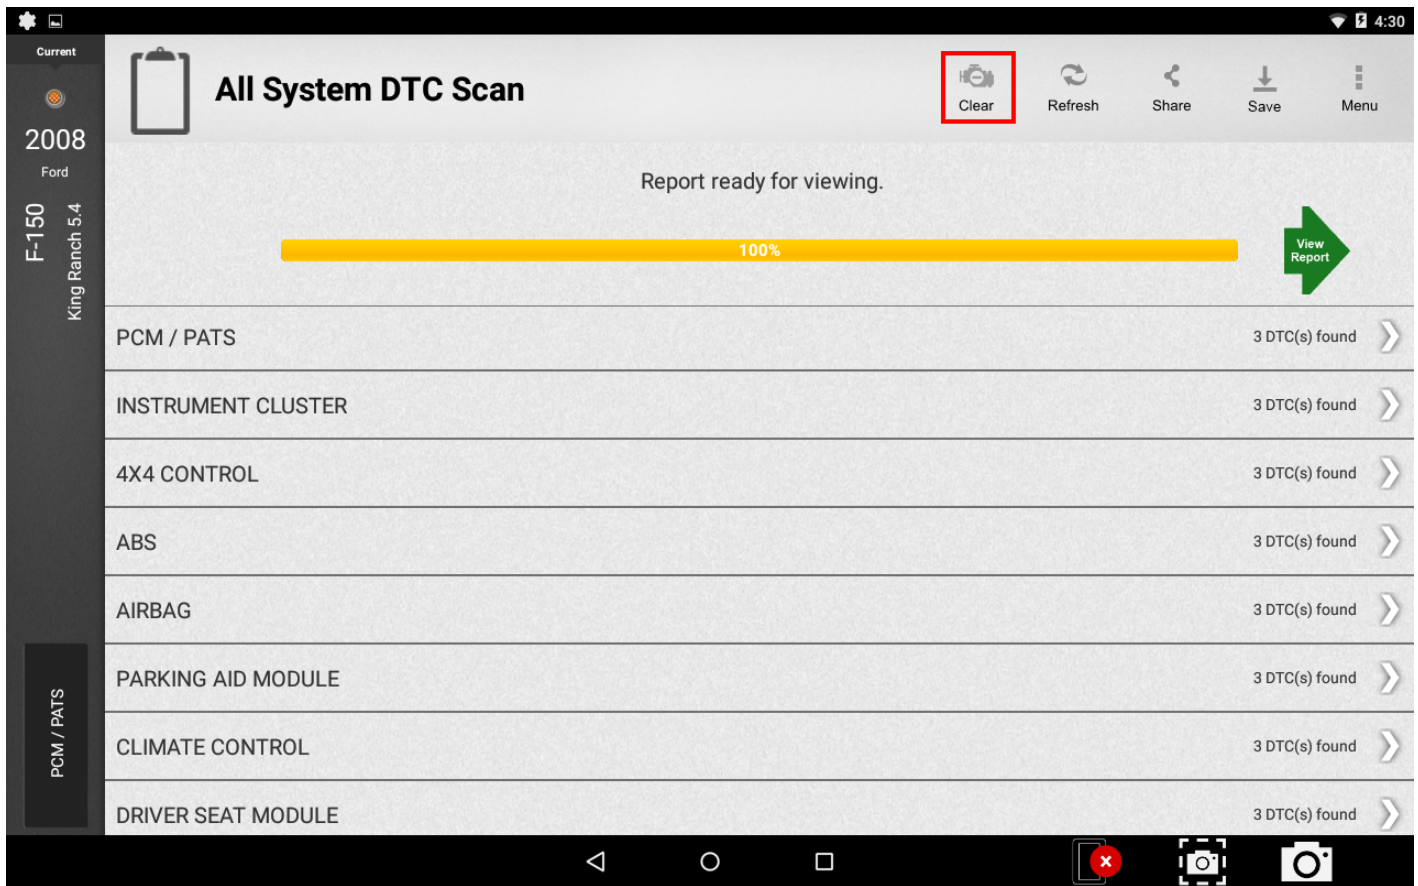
4:30

Current

2008

Ford

F-150

King Ranch 5.4

PCM / PATS

All System DTC Scan

Clear

Refresh

Share

Save

Menu

Report ready for viewing.

100%

View Report

| | |
|---|---|
| PCM / PATS | 3 DTC(s) found |
| INSTRUMENT CLUSTER | 3 DTC(s) found |
| 4X4 CONTROL | 3 DTC(s) found |
| ABS | 3 DTC(s) found |
| AIRBAG | 3 DTC(s) found |
| PARKING AID MODULE | 3 DTC(s) found |
| CLIMATE CONTROL | 3 DTC(s) found |
| DRIVER SEAT MODULE | 3 DTC(s) found |